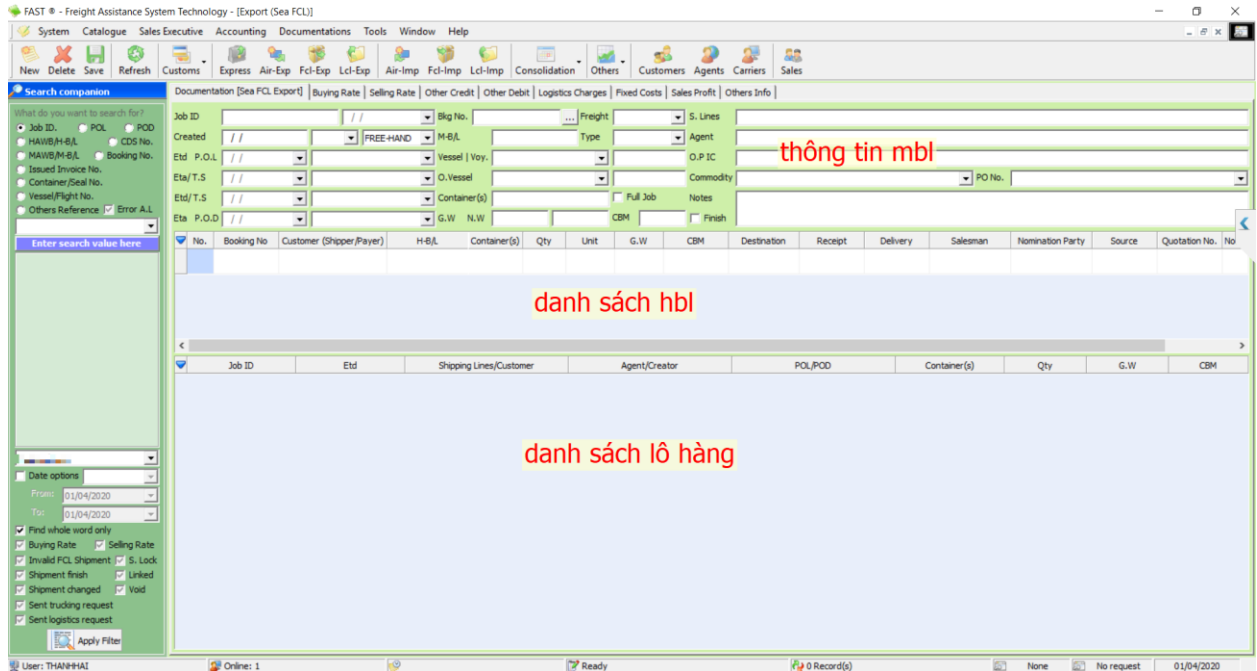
FAST ® - Freight Assistance System Technology - [Export (Sea FCL)]

System Catalogue Sales Executive Accounting Documentations Tools Window Help

New Delete Save Refresh Customs Express Air-Exp Fcl-Exp Lcl-Exp Air-Imp Fcl-Imp Lcl-Imp Consolidation Others Customers Agents Carriers Sales

Search companion

What do you want to search for?

Job ID. POL POD HAWB/H-B/L CDS No. MAWB/M-B/L Booking No. Issued Invoice No. Container/Seal No. Vessel/Flight No. Others Reference Error A.L

Enter search value here

Date options

From: 01/04/2020

To: 01/04/2020

Find whole word only

Buying Rate Selling Rate

Invalid FCL Shipment S. Lock

Shipment finish Linked

Shipment changed Void

Sent trucking request

Sent logistics request

Apply Filter

Documentation [Sea FCL Export] | Buying Rate | Selling Rate | Other Credit | Other Debit | Logistics Charges | Fixed Costs | Sales Profit | Others Info

Job ID / / Bkg No. ... Freight S. Lines

Created / / FREE-HAND M-B/L Type Agent

Etd P.O.L / / Vessel | Voy. O.P IC

Eta/ T.S / / O.Vessel Commodity PO No.

Etd/ T.S / / Container(s) Full Job Notes

Eta P.O.D / / G.W N.W CBM Finish

thông tin mbl

| No. | Booking No | Customer (Shipper/Payer) | H-B/L | Container(s) | Qty | Unit | G.W | CBM | Destination | Receipt | Delivery | Salesman | Nomination Party | Source | Quotation No. | No |
|---|---|---|---|---|---|---|---|---|---|---|---|---|---|---|---|---|

danh sách hbl

| Job ID | Etd | Shipping Lines/Customer | Agent/Creator | POL/POD | Container(s) | Qty | G.W | CBM |
|---|---|---|---|---|---|---|---|---|

danh sách lô hàng

User: THANHHAI Online: 1 Ready 0 Record(s) None No request 01/04/2020